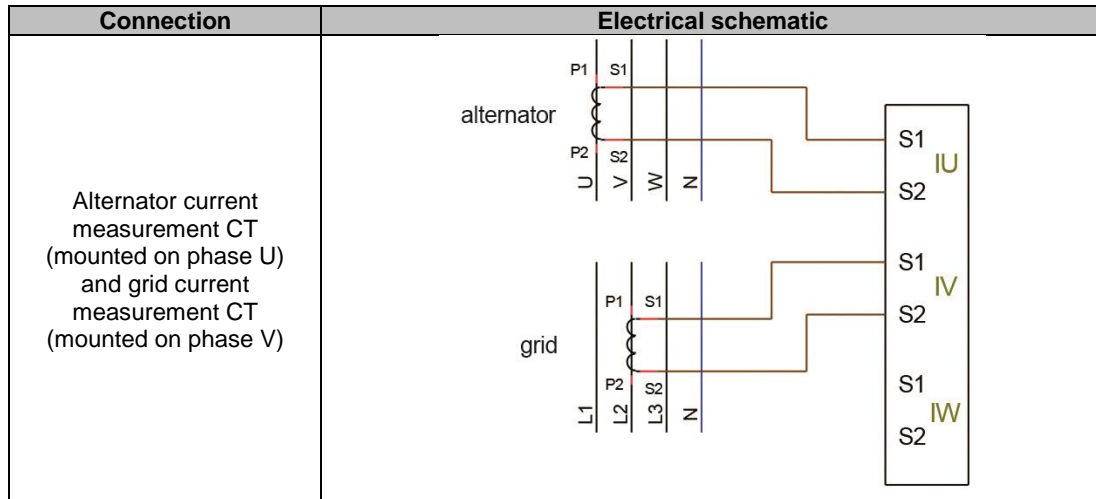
| Connection | Electrical schematic |
|---|---|
| Alternator current measurement CT (mounted on phase U) and grid current measurement CT (mounted on phase V) | P1 S1 alternator P2 S2 U V W N S1 IU S2 S1 IV S2 P1 S1 grid P2 S2 L1 L2 L3 N S1 IW S2 |